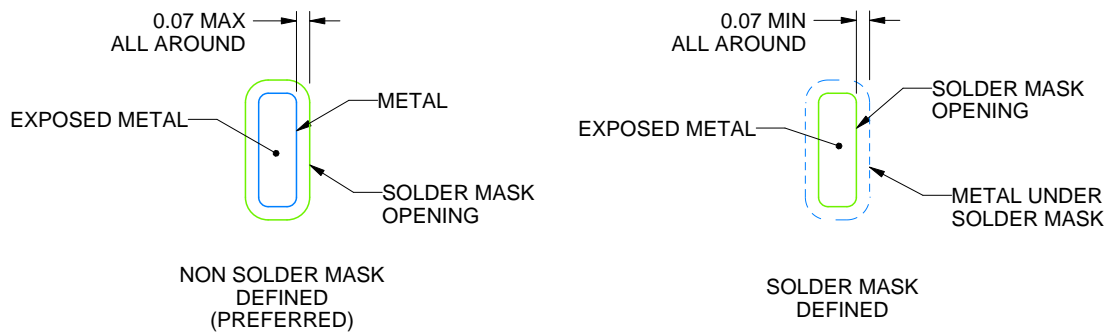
0.07 MAX
ALL AROUND

METAL

EXPOSED METAL

SOLDER MASK
OPENING

NON SOLDER MASK
DEFINED
(PREFERRED)

0.07 MIN
ALL AROUND

SOLDER MASK
OPENING

EXPOSED METAL

METAL UNDER
SOLDER MASK

SOLDER MASK
DEFINED